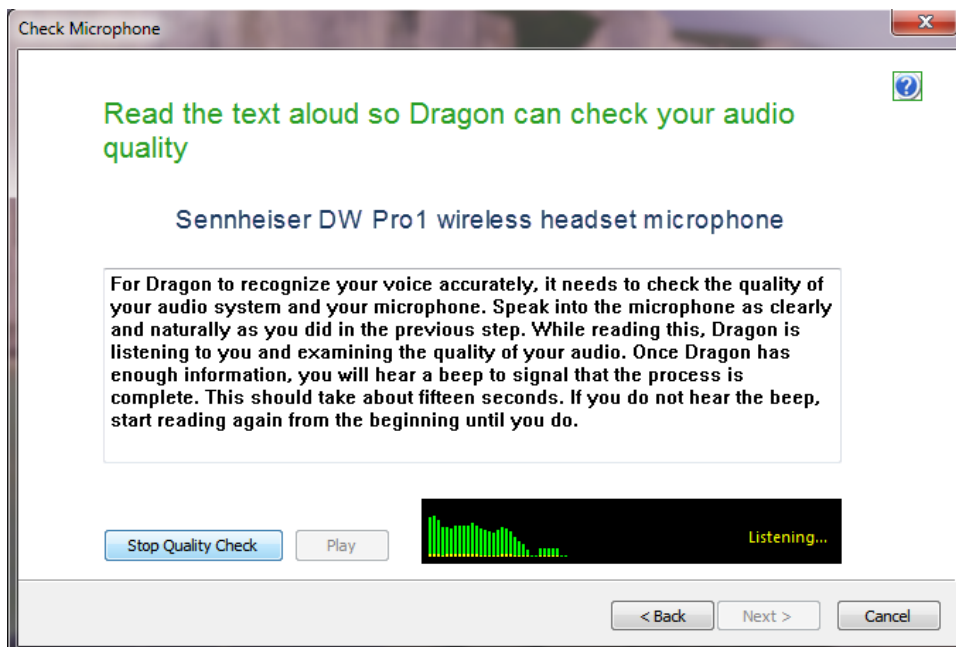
Check Microphone

Read the text aloud so Dragon can check your audio quality

Sennheiser DW Pro1 wireless headset microphone

For Dragon to recognize your voice accurately, it needs to check the quality of your audio system and your microphone. Speak into the microphone as clearly and naturally as you did in the previous step. While reading this, Dragon is listening to you and examining the quality of your audio. Once Dragon has enough information, you will hear a beep to signal that the process is complete. This should take about fifteen seconds. If you do not hear the beep, start reading again from the beginning until you do.

Stop Quality Check

Play

Listening...

< Back

Next >

Cancel